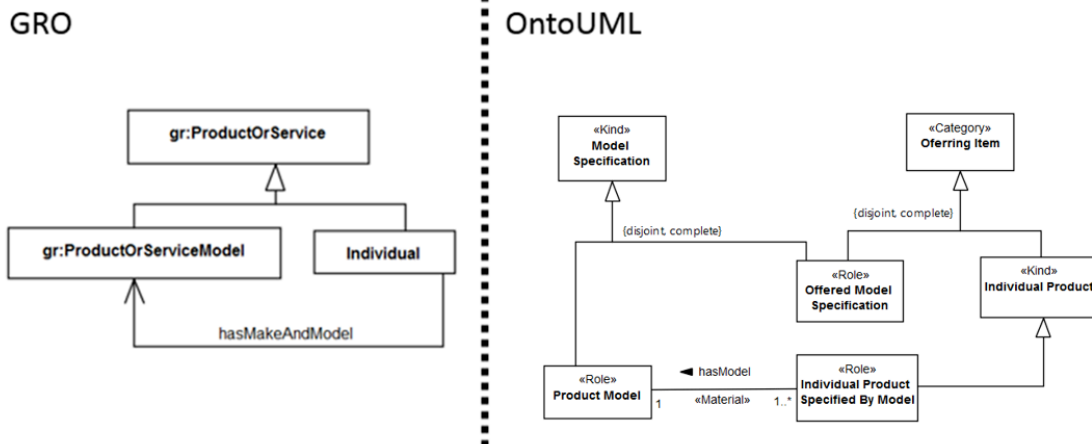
GRO

gr:ProductOrService

gr:ProductOrServiceModel

Individual

hasMakeAndModel

OntoUML

«Kind»
Model Specification

«Category»
Oferring Item

{disjoint, complete}

{disjoint, complete}

«Role»
Offered Model Specification

«Kind»
Individual Product

«Role»
Product Model

◄ hasModel

«Material»

1

1..*

«Role»
Individual Product Specified By Model